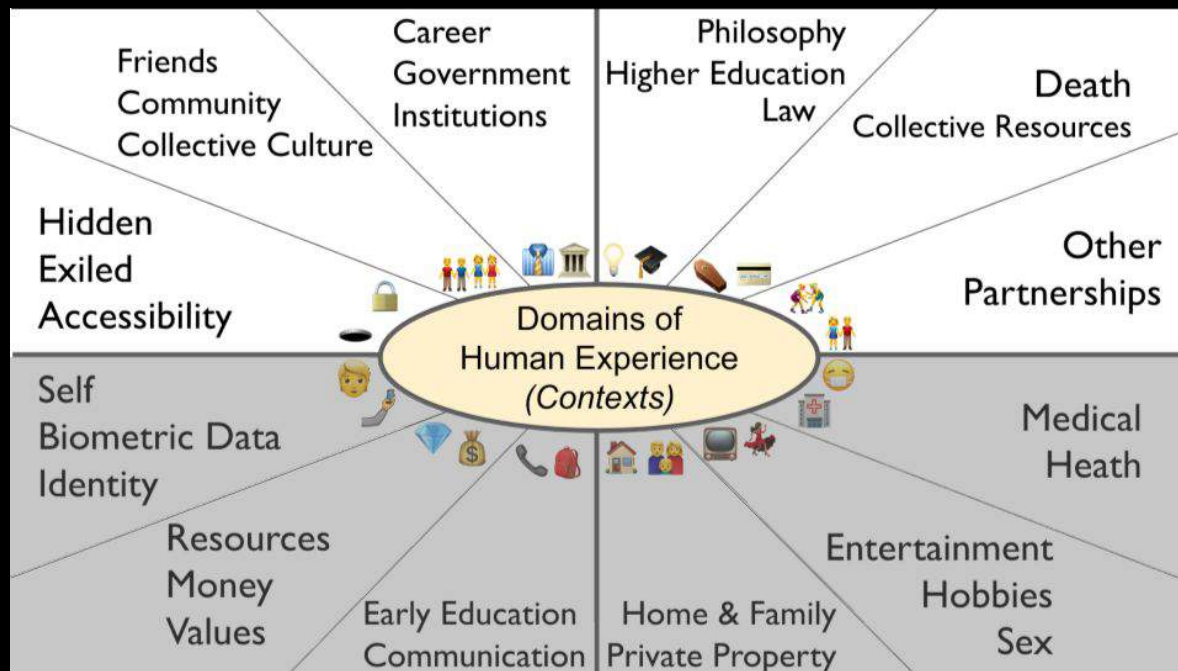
Friends
Community
Collective Culture

Career
Government
Institutions

Philosophy
Higher Education
Law

Death
Collective Resources

Hidden
Exiled
Accessibility

Other
Partnerships

Domains of
Human Experience
(Contexts)

Self
Biometric Data
Identity

Medical
Heath

Resources
Money
Values

Early Education
Communication

Home & Family
Private Property

Entertainment
Hobbies
Sex